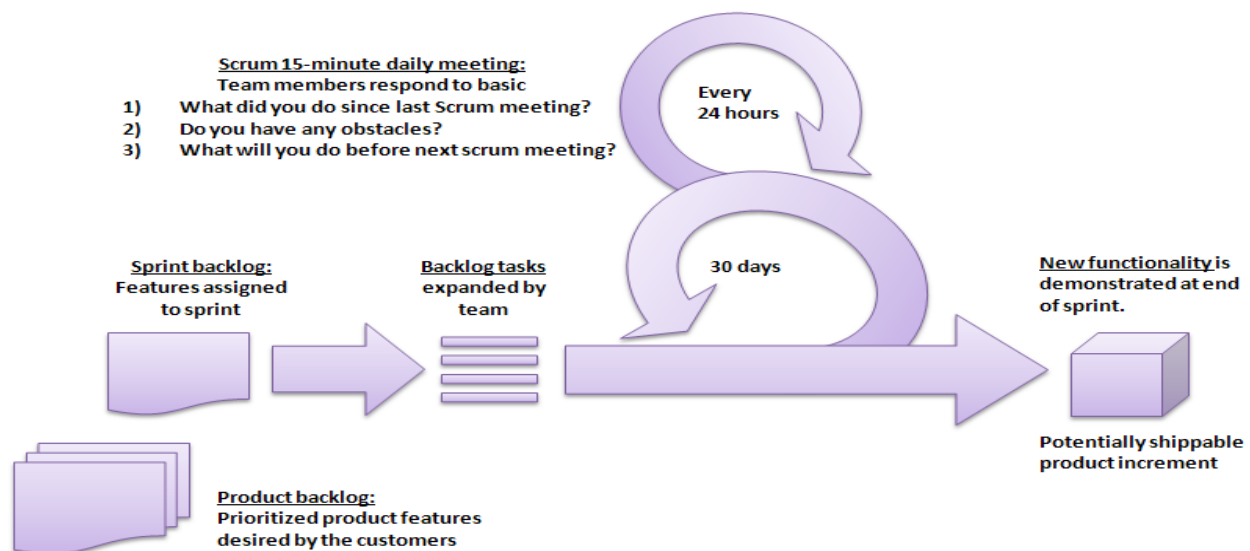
Scrum 15-minute daily meeting:
Team members respond to basic
1) What did you do since last Scrum meeting?
2) Do you have any obstacles?
3) What will you do before next scrum meeting?

Every
24 hours

Sprint backlog:
Features assigned to sprint

Backlog tasks
expanded by team

30 days

New functionality is demonstrated at end of sprint.

Potentially shippable product increment

Product backlog:
Prioritized product features desired by the customers